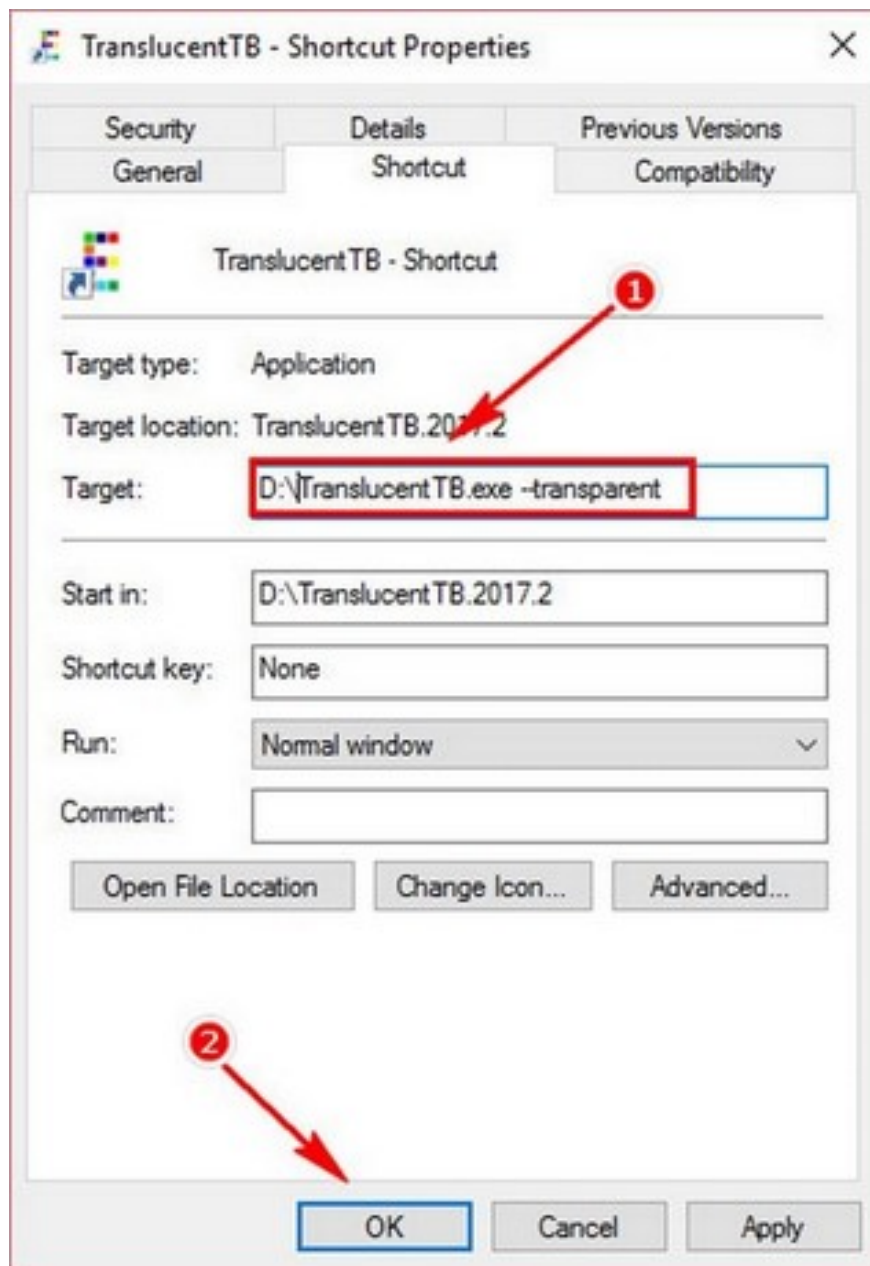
TranslucentTB - Shortcut Properties

Security
Details
Previous Versions
General
Shortcut
Compatibility

TranslucentTB - Shortcut

1

Target type: Application

Target location: TranslucentTB.2017.2

Target: D:\TranslucentTB.exe --transparent

Start in: D:\TranslucentTB.2017.2

Shortcut key: None

Run: Normal window

Comment:

Open File Location
Change Icon...
Advanced...

2

OK
Cancel
Apply